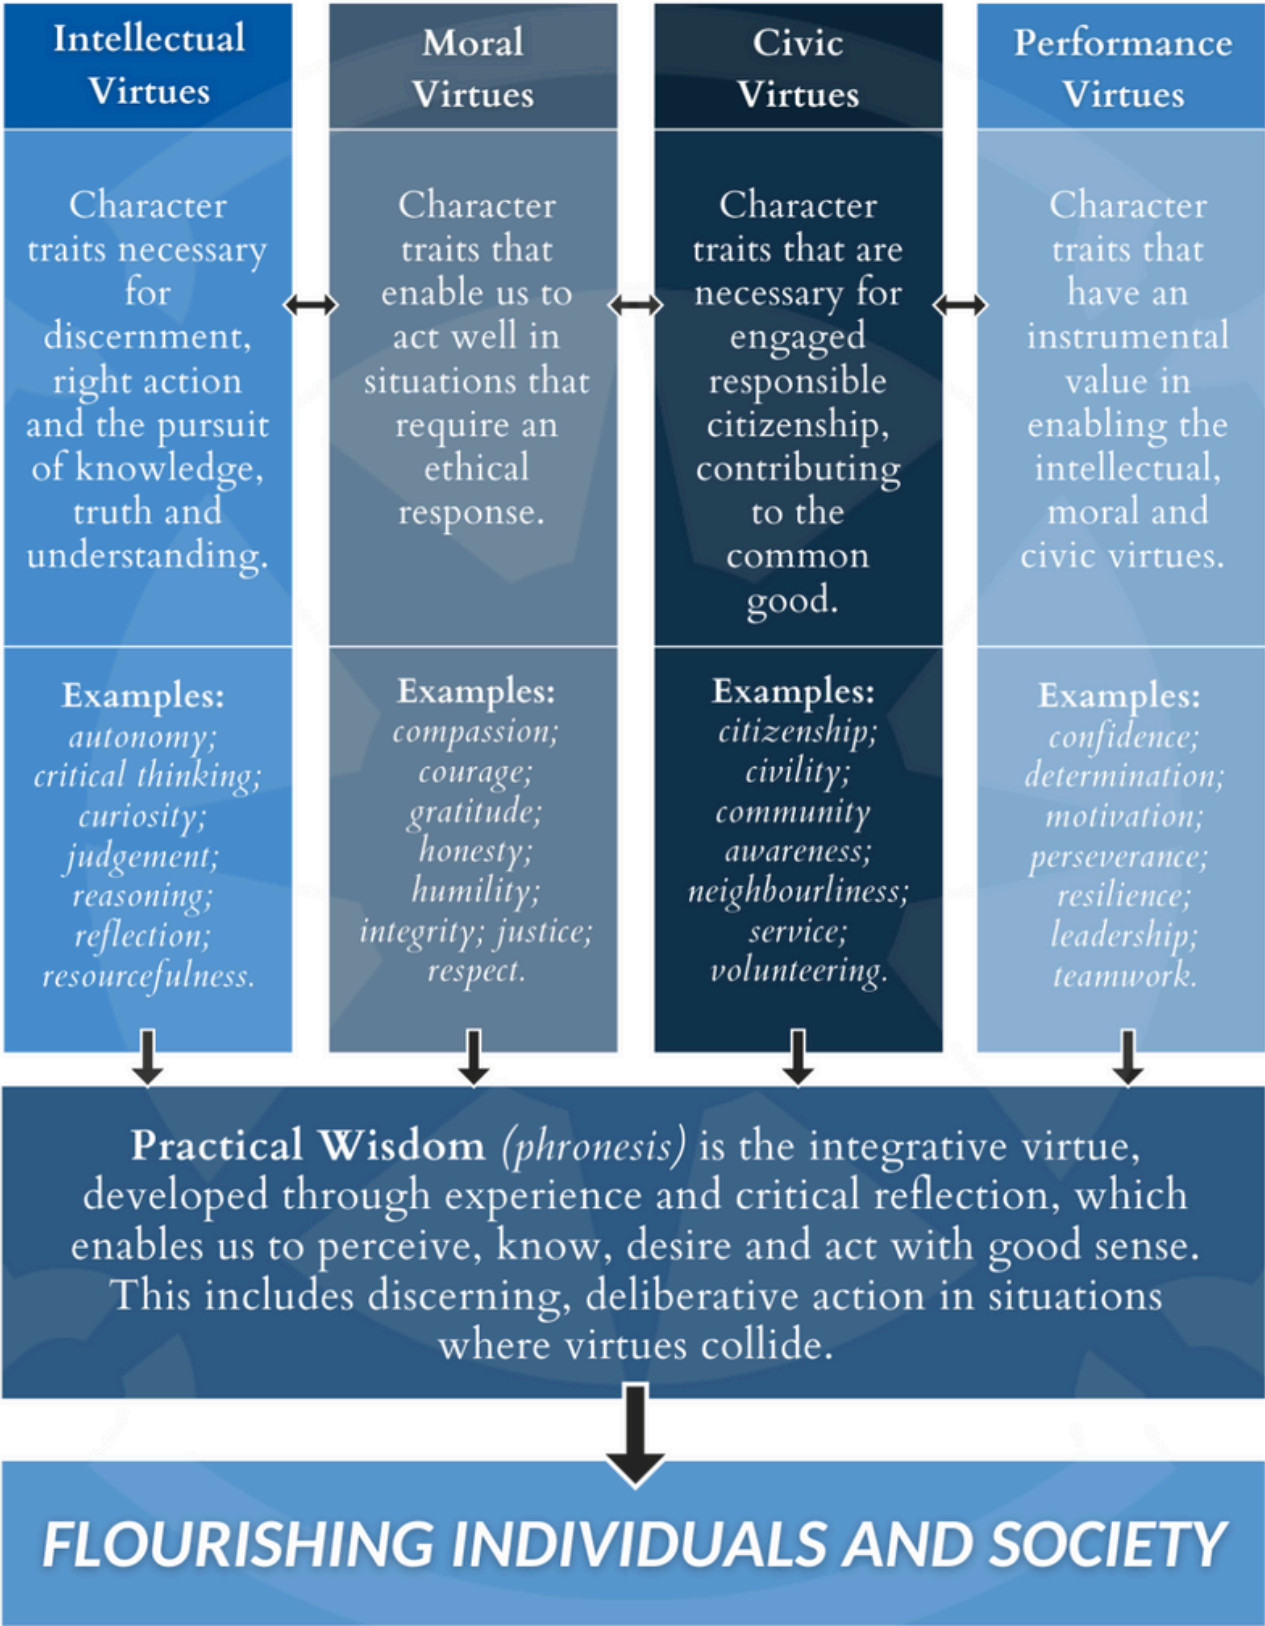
Intellectual Virtues

Character traits necessary for discernment, right action and the pursuit of knowledge, truth and understanding.

Examples: autonomy; critical thinking; curiosity; judgement; reasoning; reflection; resourcefulness.

Moral Virtues

Character traits that enable us to act well in situations that require an ethical response.

Examples: compassion; courage; gratitude; honesty; humility; integrity; justice; respect.

Civic Virtues

Character traits that are necessary for engaged responsible citizenship, contributing to the common good.

Examples: citizenship; civility; community awareness; neighbourliness; service; volunteering.

Performance Virtues

Character traits that have an instrumental value in enabling the intellectual, moral and civic virtues.

Examples: confidence; determination; motivation; perseverance; resilience; leadership; teamwork.

Practical Wisdom (phronesis) is the integrative virtue, developed through experience and critical reflection, which enables us to perceive, know, desire and act with good sense. This includes discerning, deliberative action in situations where virtues collide.

FLOURISHING INDIVIDUALS AND SOCIETY